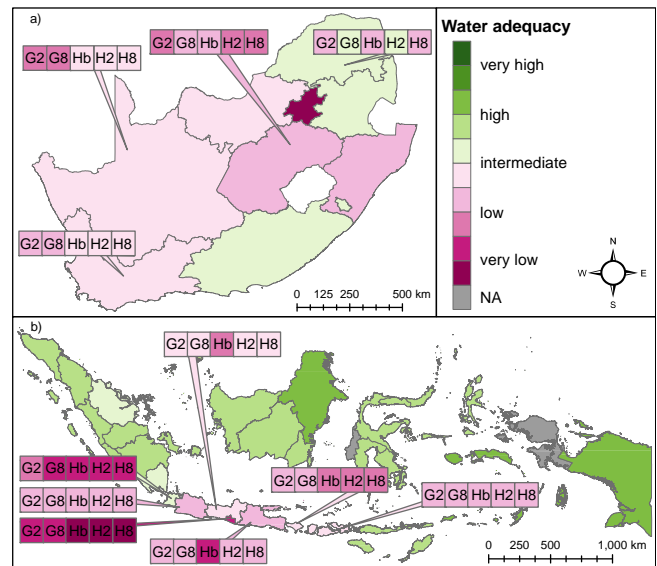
a)

G2 G8 Hb H2 H8

G2 G8 Hb H2 H8

G2 G8 Hb H2 H8

G2 G8 Hb H2 H8

0 125 250 500 km

Water adequacy

very high

high

intermediate

low

very low

NA

N
W E
S

b)

G2 G8 Hb H2 H8

G2 G8 Hb H2 H8

G2 G8 Hb H2 H8

G2 G8 Hb H2 H8

G2 G8 Hb H2 H8

G2 G8 Hb H2 H8

G2 G8 Hb H2 H8

0 250 500 1,000 km